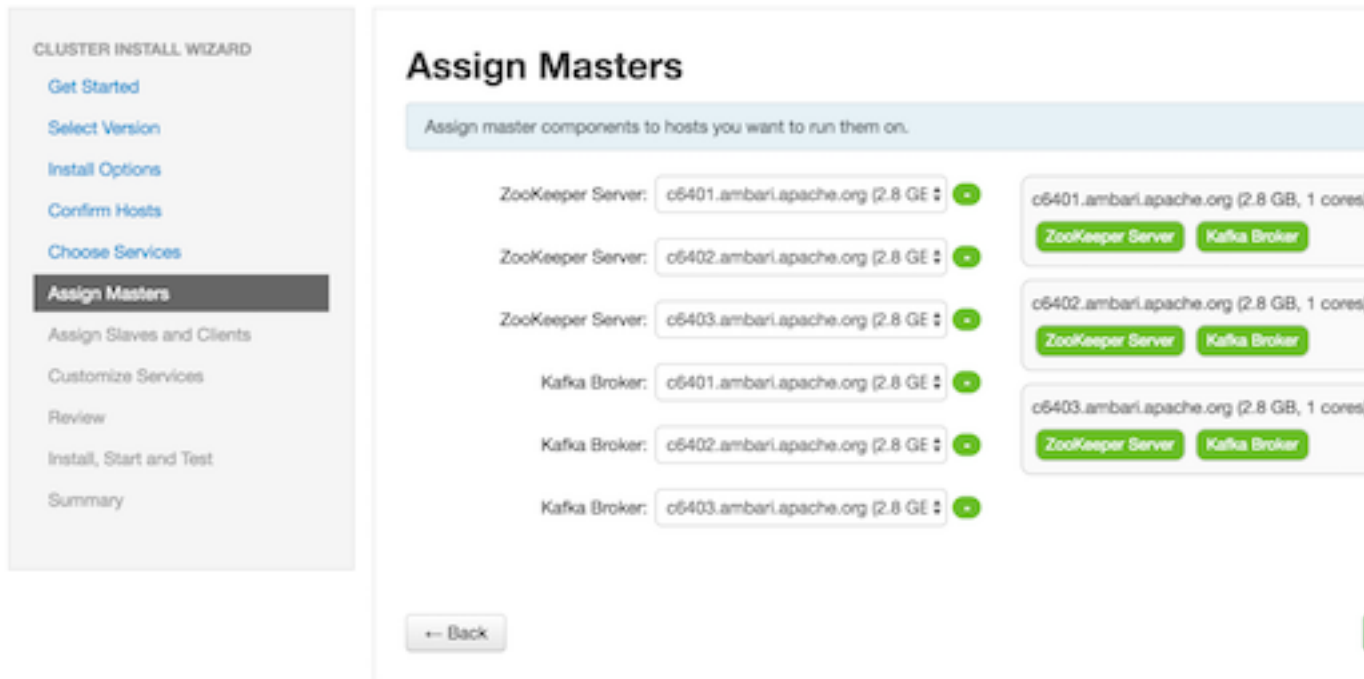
CLUSTER INSTALL WIZARD
Get Started
Select Version
Install Options
Confirm Hosts
Choose Services
Assign Masters
Assign Slaves and Clients
Customize Services
Review
Install, Start and Test
Summary

Assign Masters

Assign master components to hosts you want to run them on.

ZooKeeper Server: c6401.ambari.apache.org (2.8 GE
ZooKeeper Server: c6402.ambari.apache.org (2.8 GE
ZooKeeper Server: c6403.ambari.apache.org (2.8 GE
Kafka Broker: c6401.ambari.apache.org (2.8 GE
Kafka Broker: c6402.ambari.apache.org (2.8 GE
Kafka Broker: c6403.ambari.apache.org (2.8 GE

c6401.ambari.apache.org (2.8 GB, 1 cores
ZooKeeper Server Kafka Broker
c6402.ambari.apache.org (2.8 GB, 1 cores
ZooKeeper Server Kafka Broker
c6403.ambari.apache.org (2.8 GB, 1 cores
ZooKeeper Server Kafka Broker

← Back